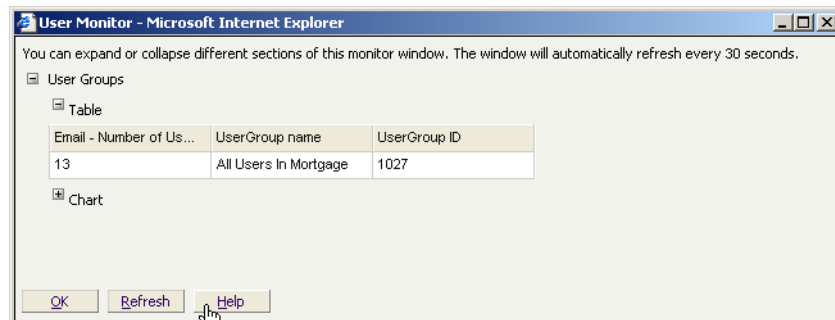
User Monitor - Microsoft Internet Explorer

You can expand or collapse different sections of this monitor window. The window will automatically refresh every 30 seconds.

User Groups

Table

| Email - Number of Us... | UserGroup name | UserGroup ID |
|---|---|---|
| 13 | All Users In Mortgage | 1027 |

Chart

OK Refresh Help